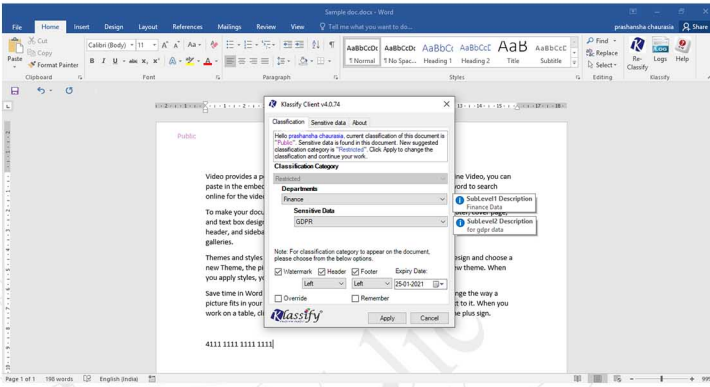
Sample doc.docx - Word

prashansha chaurasia

File Home Insert Design Layout References Mailings Review View Tell me what you want to do...

Share

Cut
Copy
Format Painter
Paste
Clipboard

Calibri (Body) 11
Font

Paragraph

AaBbCcDc ¶ Normal
AaBbCcDc ¶ No Spac...
AaBbCc Heading 1
AaBbCcC Heading 2
AaB Title
AaBbCcC Subtitle
Styles

Find
Replace
Select
Editing

Re-Classify
Logs
Help
Klassify

Public

Video provides a p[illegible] me Video, you can paste in the embed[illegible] word to search online for the video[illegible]

To make your docu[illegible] header, and sideba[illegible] galleries.

Themes and styles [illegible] esign and choose a new Theme, the pi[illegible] ew theme. When you apply styles, yo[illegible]

Save time in Word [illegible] nge the way a picture fits in your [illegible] t to it. When you work on a table, cli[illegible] e plus sign.

4111 1111 1111 1111

Klassify Client v4.0.74

Classification Sensitive data About

Hello prashansha chaurasia, current classification of this document is "Public". Sensitive data is found in this document. New suggested classification category is "Restricted". Click Apply to change the classification and continue your work.

Classification Category
Restricted

Departments
Finance

Sensitive Data
GDPR

SubLevel1 Description
Finance Data

SubLevel2 Description
for gdpr data

Note: For classification category to appear on the document, please choose from the below options.

Watermark Header Footer Expiry Date:
Left Left 25-01-2021

Override Remember

Klassify

Apply Cancel

Page 1 of 1 198 words English (India)